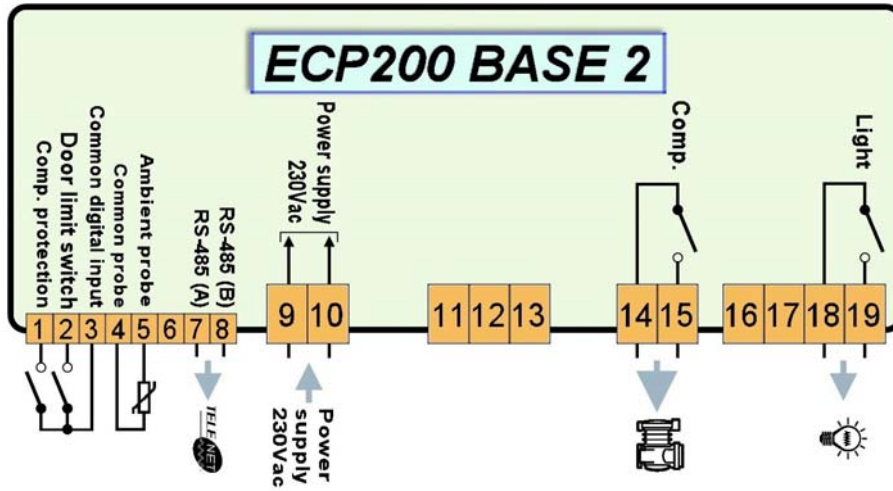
ECP200 BASE 2

Comp. protection
Door limit switch
Common digital input
Common probe
Ambient probe
RS-485 (A)
RS-485 (B)

Power supply 230Vac

Comp.

Light

1 2 3 4 5 6 7 8 9 10 11 12 13 14 15 16 17 18 19

TELENET

Power supply 230Vac